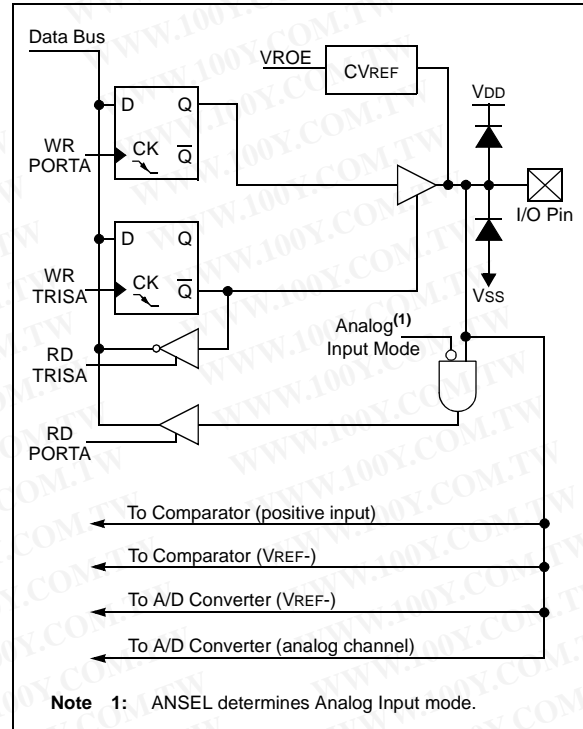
Data Bus

VROE

CVREF

VDD

D Q

WR PORTA

CK $\overline{Q}$

I/O Pin

D Q

WR TRISA

CK $\overline{Q}$

VSS

Analog$^{(1)}$ Input Mode

RD TRISA

RD PORTA

To Comparator (positive input)

To Comparator (VREF-)

To A/D Converter (VREF-)

To A/D Converter (analog channel)

Note 1: ANSEL determines Analog Input mode.

WWW.100Y.COM.TW